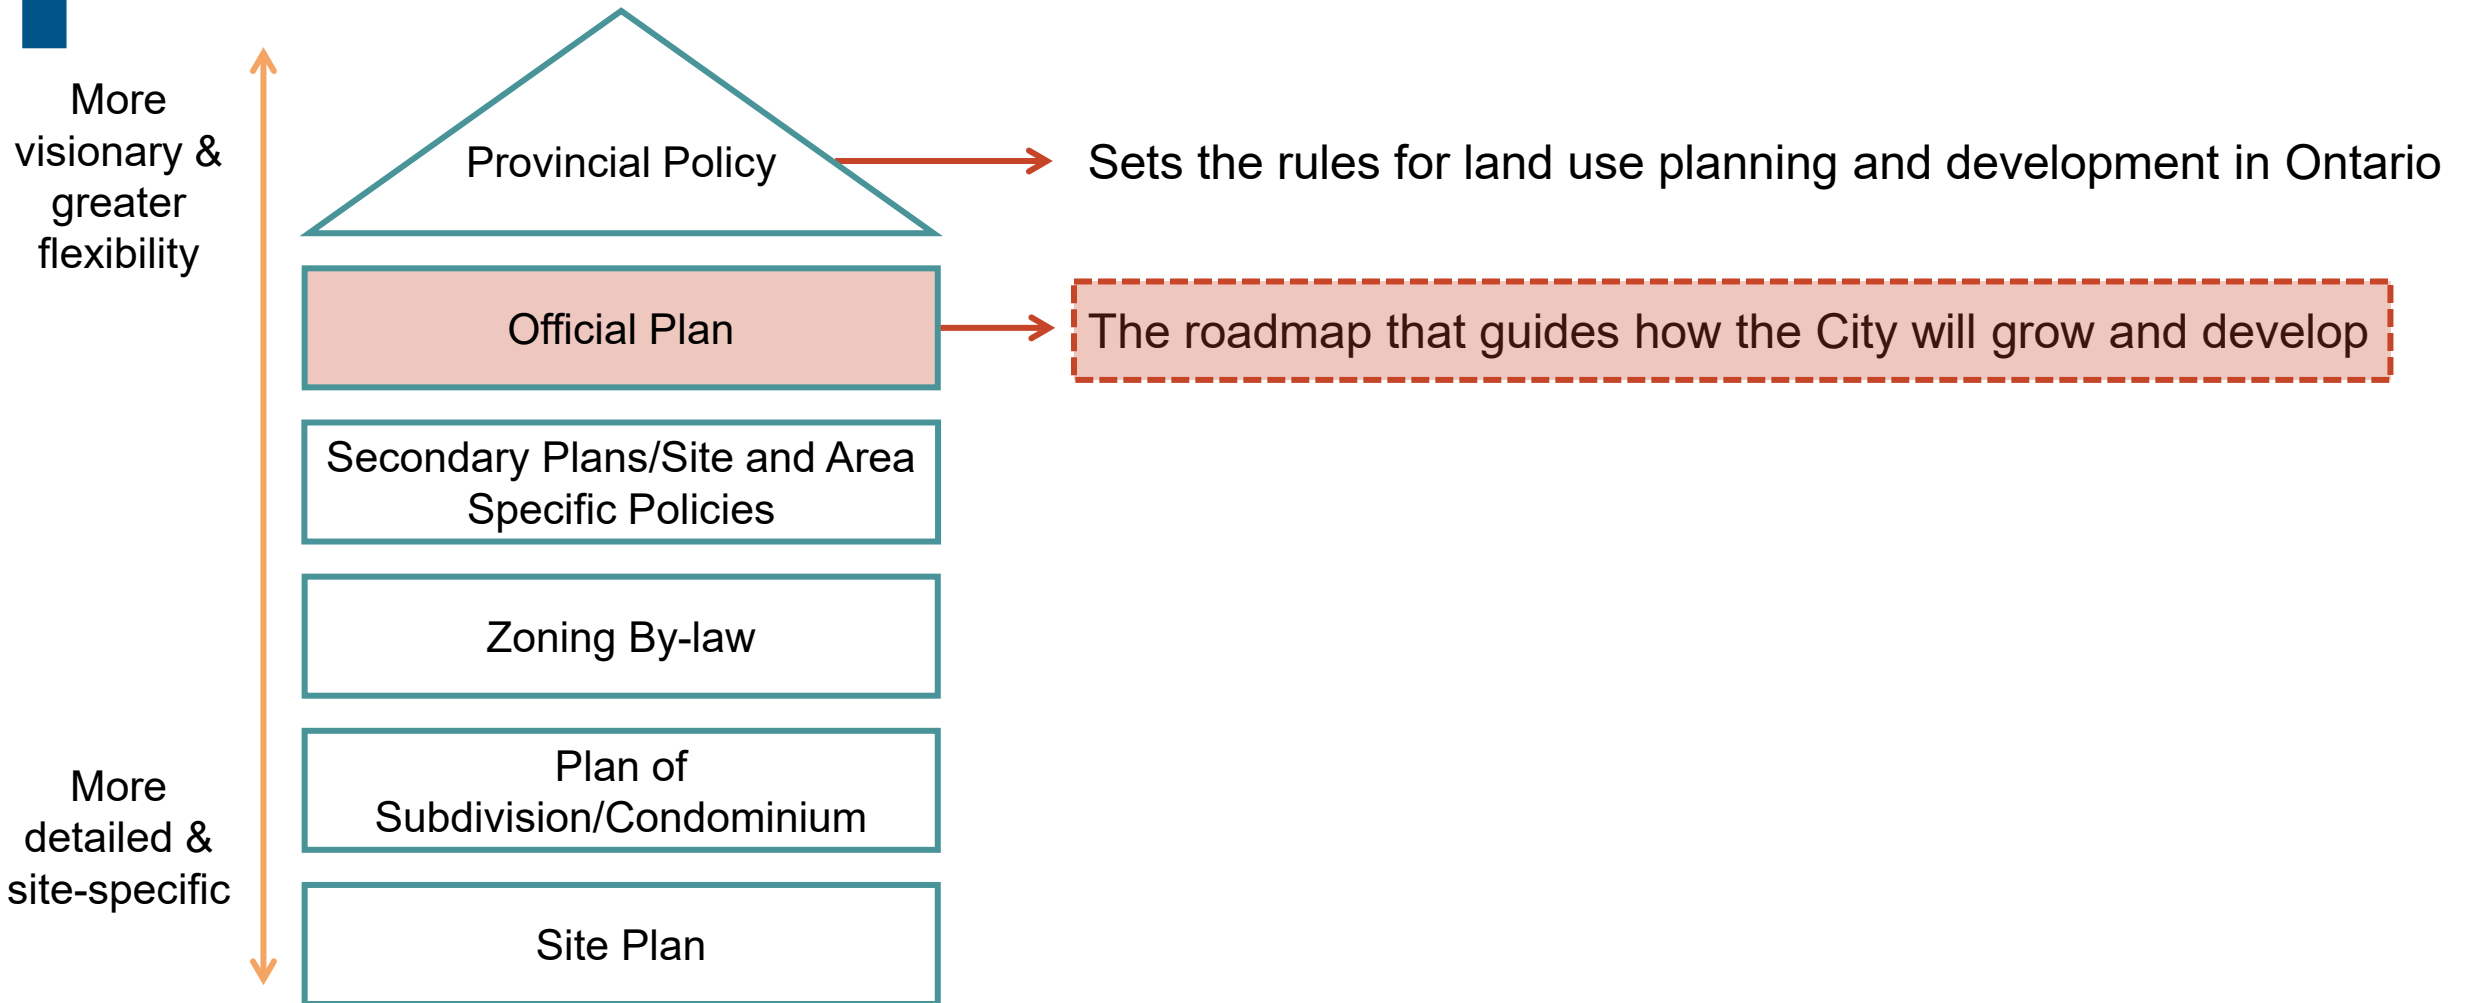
More visionary & greater flexibility

Provincial Policy

Sets the rules for land use planning and development in Ontario

Official Plan

The roadmap that guides how the City will grow and develop

Secondary Plans/Site and Area Specific Policies

Zoning By-law

Plan of Subdivision/Condominium

Site Plan

More detailed & site-specific